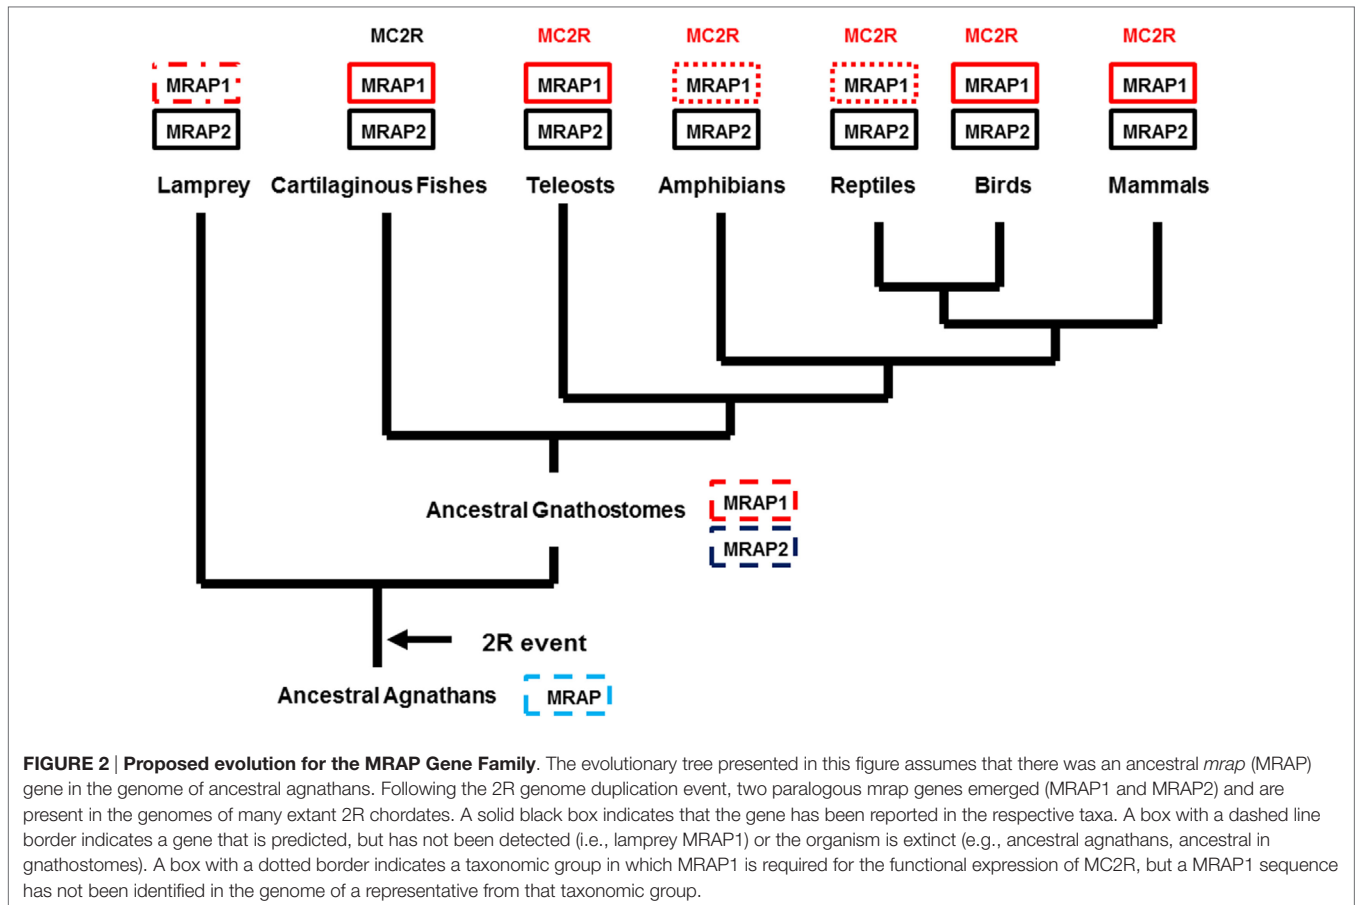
MC2R MC2R MC2R MC2R MC2R MC2R

MRAP1 MRAP1 MRAP1 MRAP1 MRAP1 MRAP1 MRAP1

MRAP2 MRAP2 MRAP2 MRAP2 MRAP2 MRAP2 MRAP2

Lamprey Cartilaginous Fishes Teleosts Amphibians Reptiles Birds Mammals

Ancestral Gnathostomes

MRAP1

MRAP2

2R event

Ancestral Agnathans

MRAP

FIGURE 2 | Proposed evolution for the MRAP Gene Family. The evolutionary tree presented in this figure assumes that there was an ancestral mrap (MRAP) gene in the genome of ancestral agnathans. Following the 2R genome duplication event, two paralogous mrap genes emerged (MRAP1 and MRAP2) and are present in the genomes of many extant 2R chordates. A solid black box indicates that the gene has been reported in the respective taxa. A box with a dashed line border indicates a gene that is predicted, but has not been detected (i.e., lamprey MRAP1) or the organism is extinct (e.g., ancestral agnathans, ancestral in gnathostomes). A box with a dotted border indicates a taxonomic group in which MRAP1 is required for the functional expression of MC2R, but a MRAP1 sequence has not been identified in the genome of a representative from that taxonomic group.